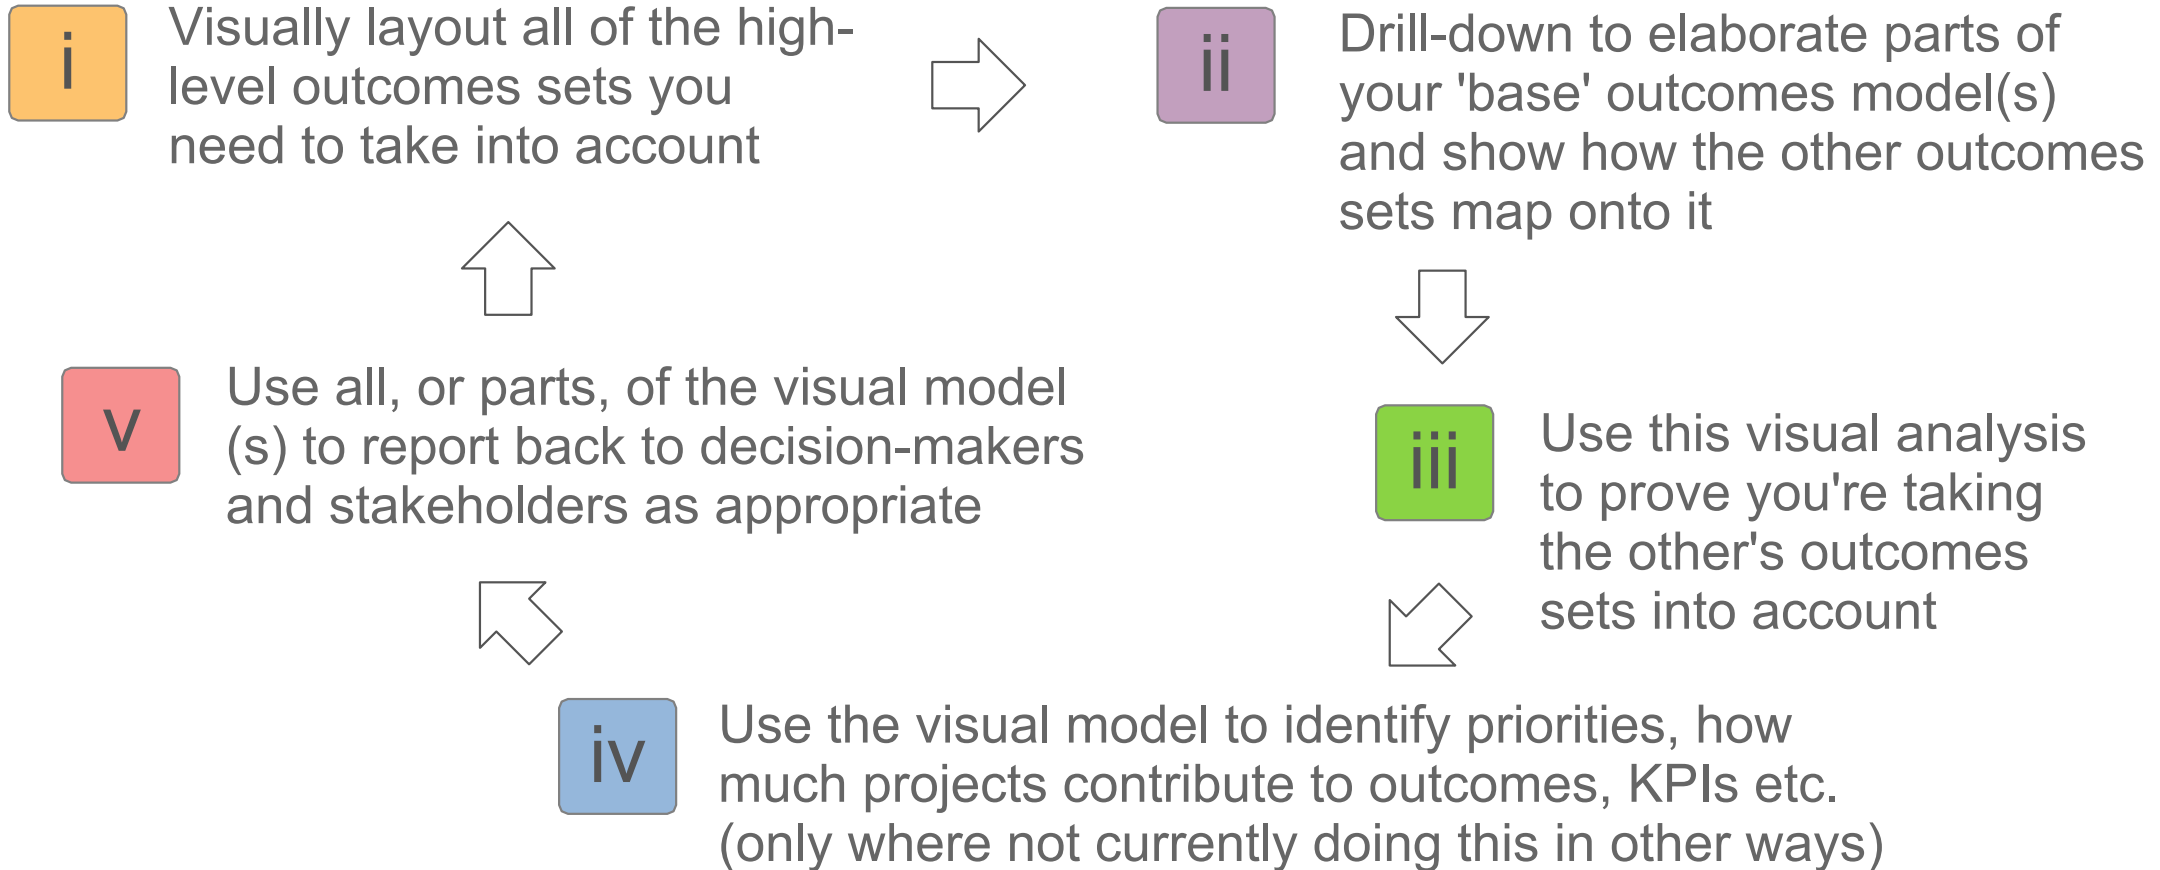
i

Visually layout all of the high-level outcomes sets you need to take into account

ii

Drill-down to elaborate parts of your 'base' outcomes model(s) and show how the other outcomes sets map onto it

iii

Use this visual analysis to prove you're taking the other's outcomes sets into account

iv

Use the visual model to identify priorities, how much projects contribute to outcomes, KPIs etc. (only where not currently doing this in other ways)

v

Use all, or parts, of the visual model (s) to report back to decision-makers and stakeholders as appropriate